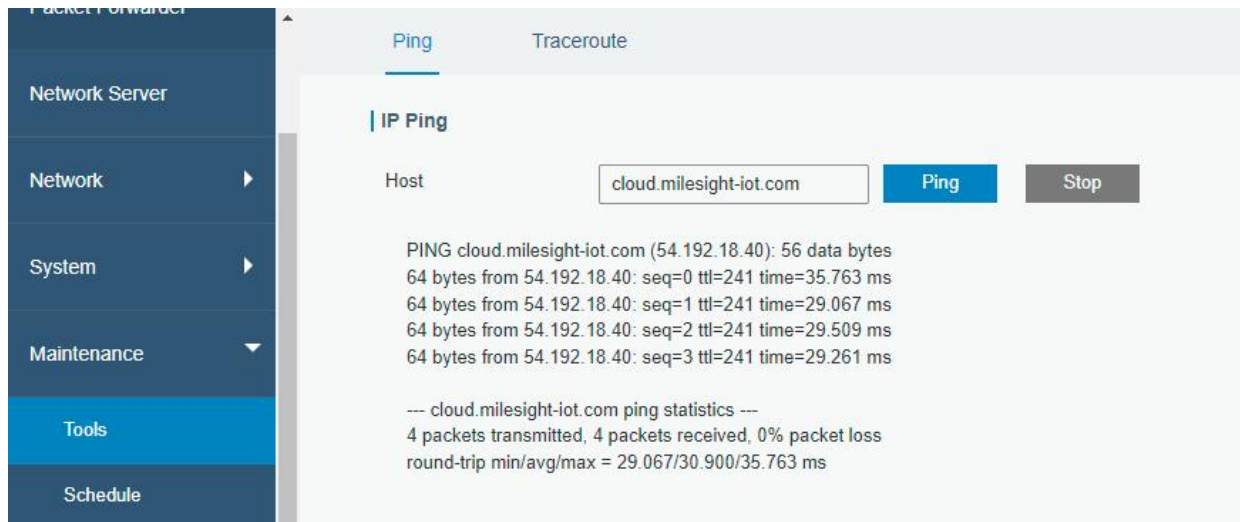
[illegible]

Network Server

Network

System

Maintenance

Tools

Schedule

Ping
Traceroute

IP Ping

Host
cloud.milesight-iot.com
Ping
Stop

PING cloud.milesight-iot.com (54.192.18.40): 56 data bytes
64 bytes from 54.192.18.40: seq=0 ttl=241 time=35.763 ms
64 bytes from 54.192.18.40: seq=1 ttl=241 time=29.067 ms
64 bytes from 54.192.18.40: seq=2 ttl=241 time=29.509 ms
64 bytes from 54.192.18.40: seq=3 ttl=241 time=29.261 ms

--- cloud.milesight-iot.com ping statistics ---
4 packets transmitted, 4 packets received, 0% packet loss
round-trip min/avg/max = 29.067/30.900/35.763 ms